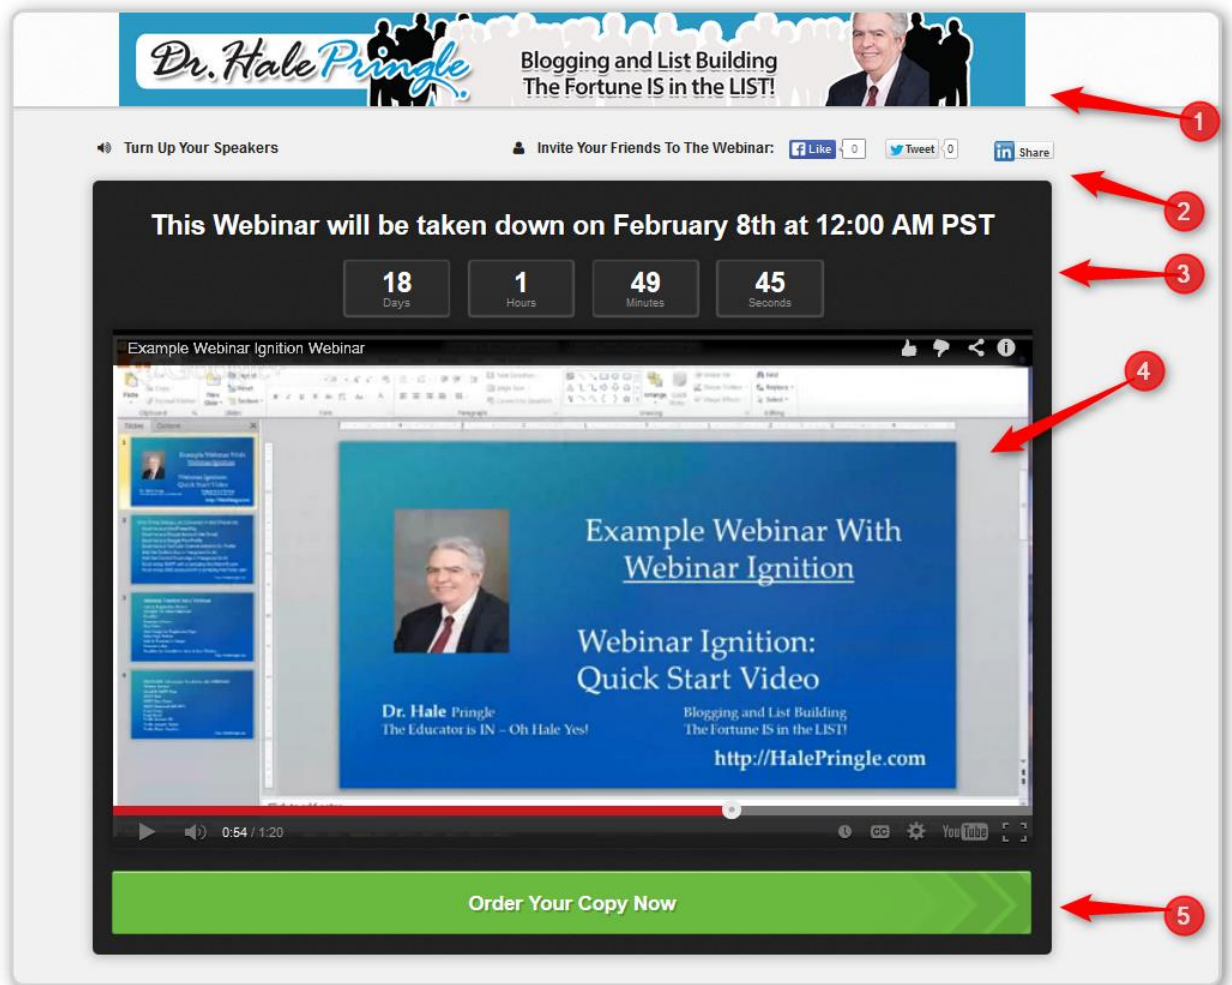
Dr. Hale Pringle

Blogging and List Building
The Fortune IS in the LIST!

1

Turn Up Your Speakers

Invite Your Friends To The Webinar: Like 0 Tweet 0 Share

2

This Webinar will be taken down on February 8th at 12:00 AM PST

| 18 Days | 1 Hours | 49 Minutes | 45 Seconds |
|---|---|---|---|

3

Example Webinar Ignition Webinar

4

Example Webinar With Webinar Ignition

Webinar Ignition: Quick Start Video

Dr. Hale Pringle
The Educator is IN – Oh Hale Yes!

Blogging and List Building
The Fortune IS in the LIST!

http://HalePringle.com

0:54 / 1:20

YouTube

Order Your Copy Now

5